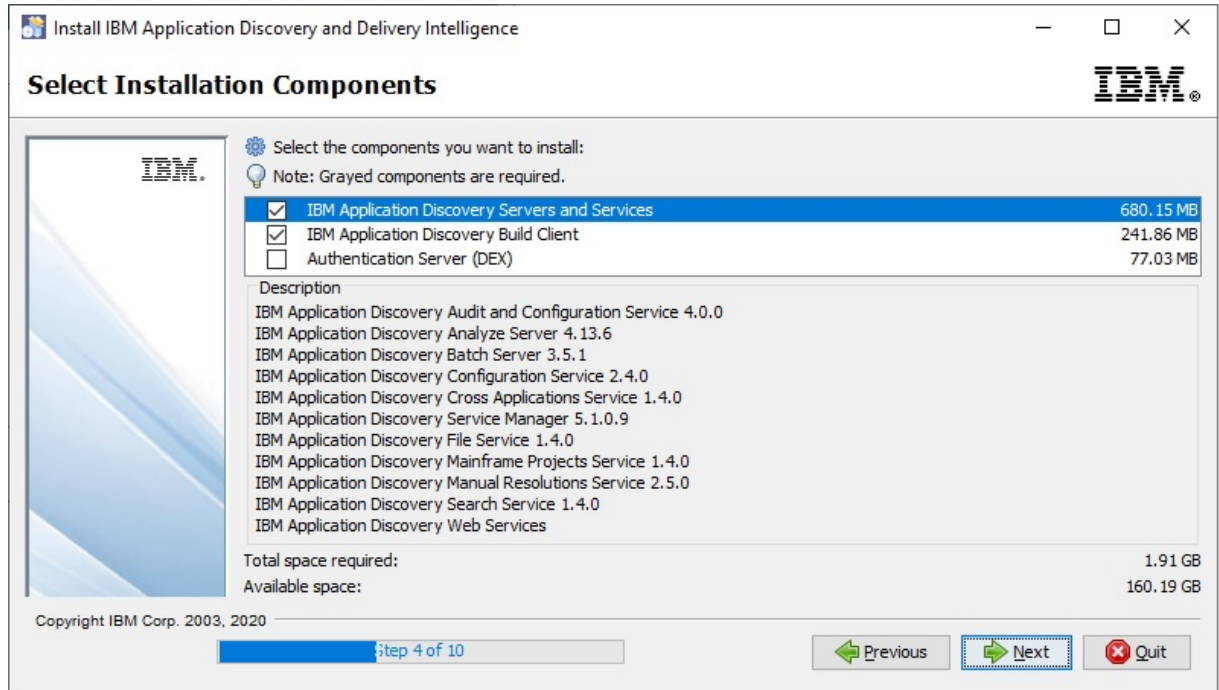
Install IBM Application Discovery and Delivery Intelligence

Select Installation Components

IBM.

IBM.

Select the components you want to install:

Note: Grayed components are required.

| | | |
|---|---|---|
| ☑ | IBM Application Discovery Servers and Services | 680.15 MB |
| ☑ | IBM Application Discovery Build Client | 241.86 MB |
| ☐ | Authentication Server (DEX) | 77.03 MB |

Description

IBM Application Discovery Audit and Configuration Service 4.0.0
IBM Application Discovery Analyze Server 4.13.6
IBM Application Discovery Batch Server 3.5.1
IBM Application Discovery Configuration Service 2.4.0
IBM Application Discovery Cross Applications Service 1.4.0
IBM Application Discovery Service Manager 5.1.0.9
IBM Application Discovery File Service 1.4.0
IBM Application Discovery Mainframe Projects Service 1.4.0
IBM Application Discovery Manual Resolutions Service 2.5.0
IBM Application Discovery Search Service 1.4.0
IBM Application Discovery Web Services

Total space required: 1.91 GB

Available space: 160.19 GB

Copyright IBM Corp. 2003, 2020

Step 4 of 10

Previous

Next

Quit